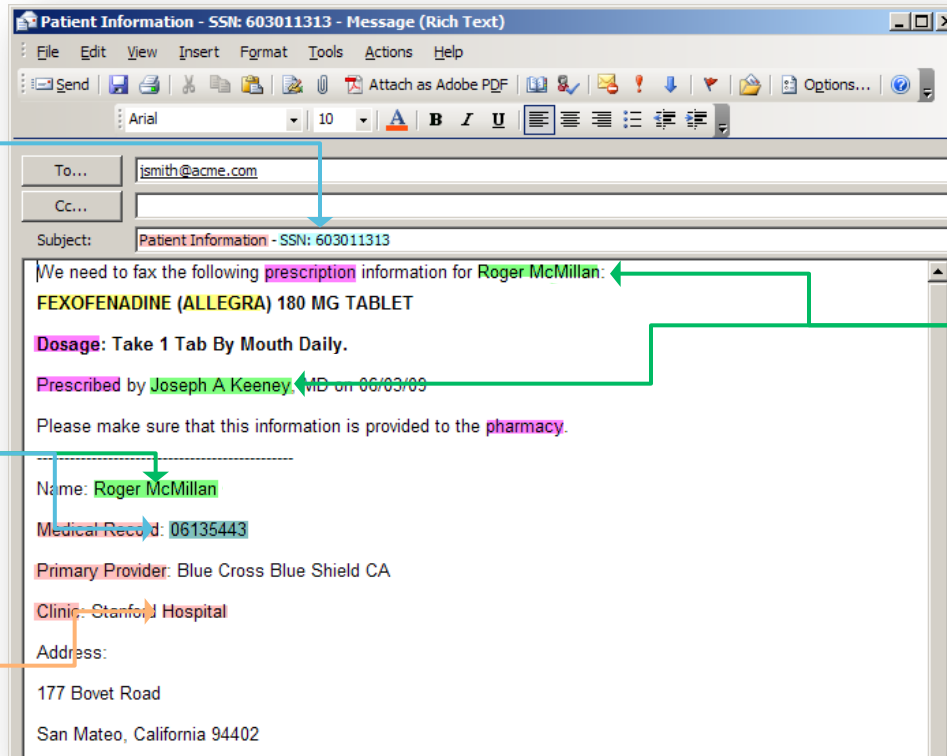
Patient Information - SSN: 603011313 - Message (Rich Text)

File Edit View Insert Format Tools Actions Help

Send Attach as Adobe PDF Options...

Arial 10 B I U

To... jsmith@acme.com

Cc...

Subject: Patient Information - SSN: 603011313

We need to fax the following prescription information for Roger McMillan:

FEXOFENADINE (ALLEGRA) 180 MG TABLET

Dosage: Take 1 Tab By Mouth Daily.

Prescribed by Joseph A Keeney, MD on 06/03/09

Please make sure that this information is provided to the pharmacy.

-----------------------------------------------

Name: Roger McMillan

Medical Record: 06135443

Primary Provider: Blue Cross Blue Shield CA

Clinic: Stanford Hospital

Address:

177 Bovet Road

San Mateo, California 94402